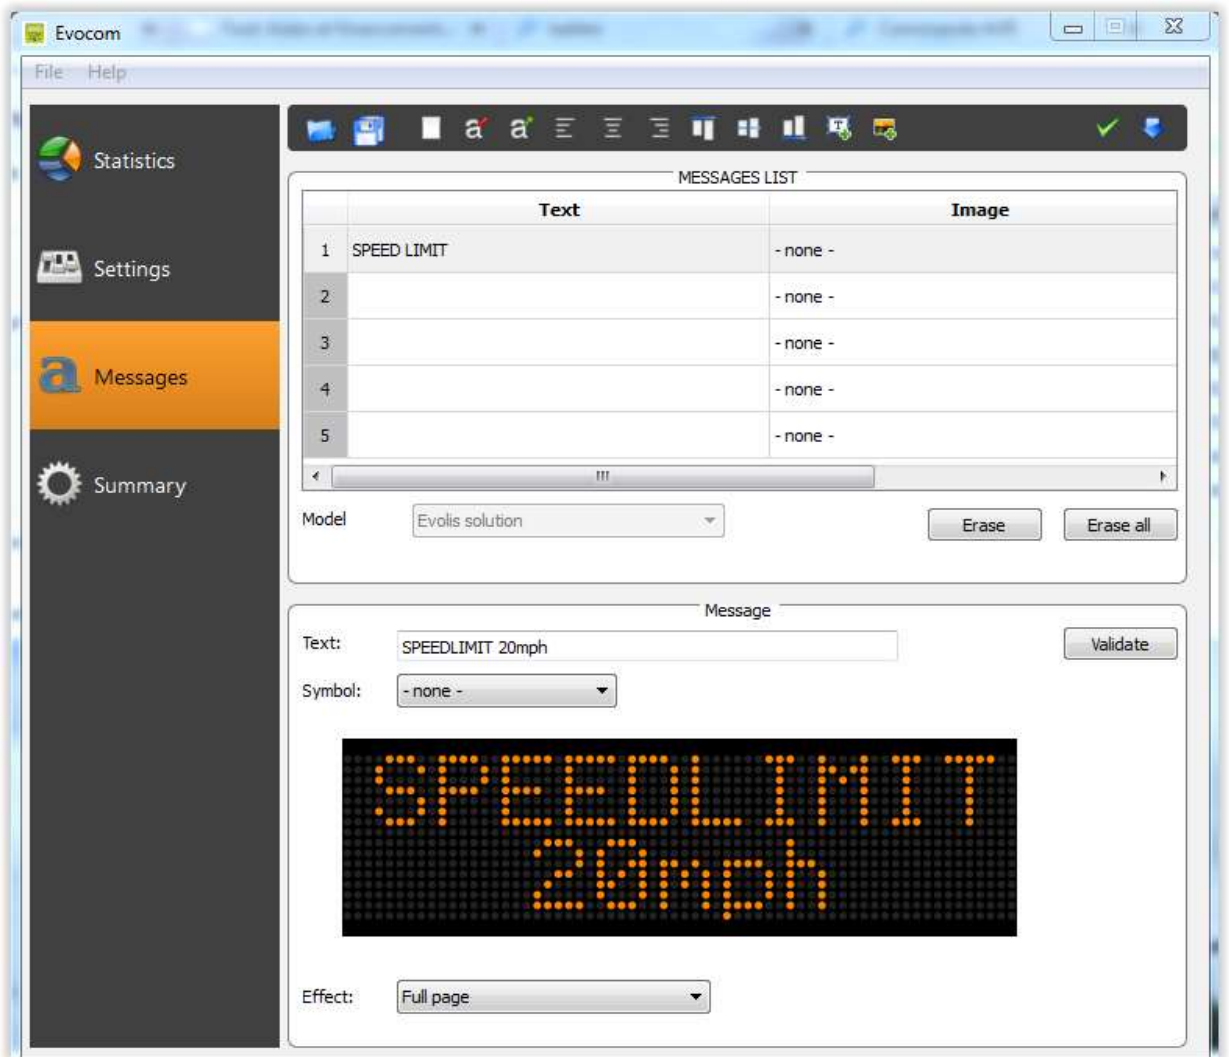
Evocom

File Help

Statistics

Settings

Messages

Summary

a a

MESSAGES LIST

| | Text | Image |
|---|---|---|
| 1 | SPEED LIMIT | - none - |
| 2 | | - none - |
| 3 | | - none - |
| 4 | | - none - |
| 5 | | - none - |

Model Evolis solution

Erase Erase all

Message

Text: SPEEDLIMIT 20mph

Validate

Symbol: - none -

SPEEDLIMIT
20mph

Effect: Full page